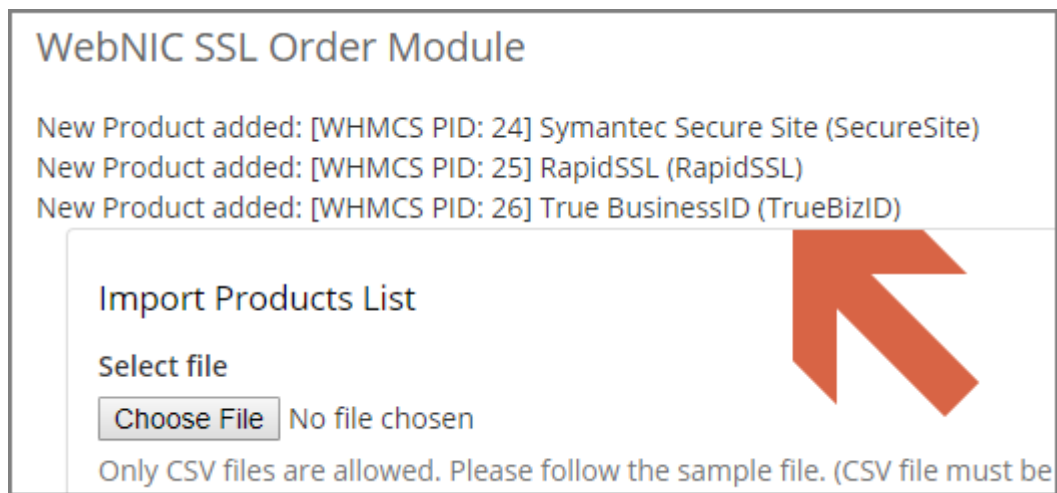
WebNIC SSL Order Module

New Product added: [WHMCS PID: 24] Symantec Secure Site (SecureSite)
New Product added: [WHMCS PID: 25] RapidSSL (RapidSSL)
New Product added: [WHMCS PID: 26] True BusinessID (TrueBizID)

Import Products List

Select file

Choose File No file chosen

Only CSV files are allowed. Please follow the sample file. (CSV file must be